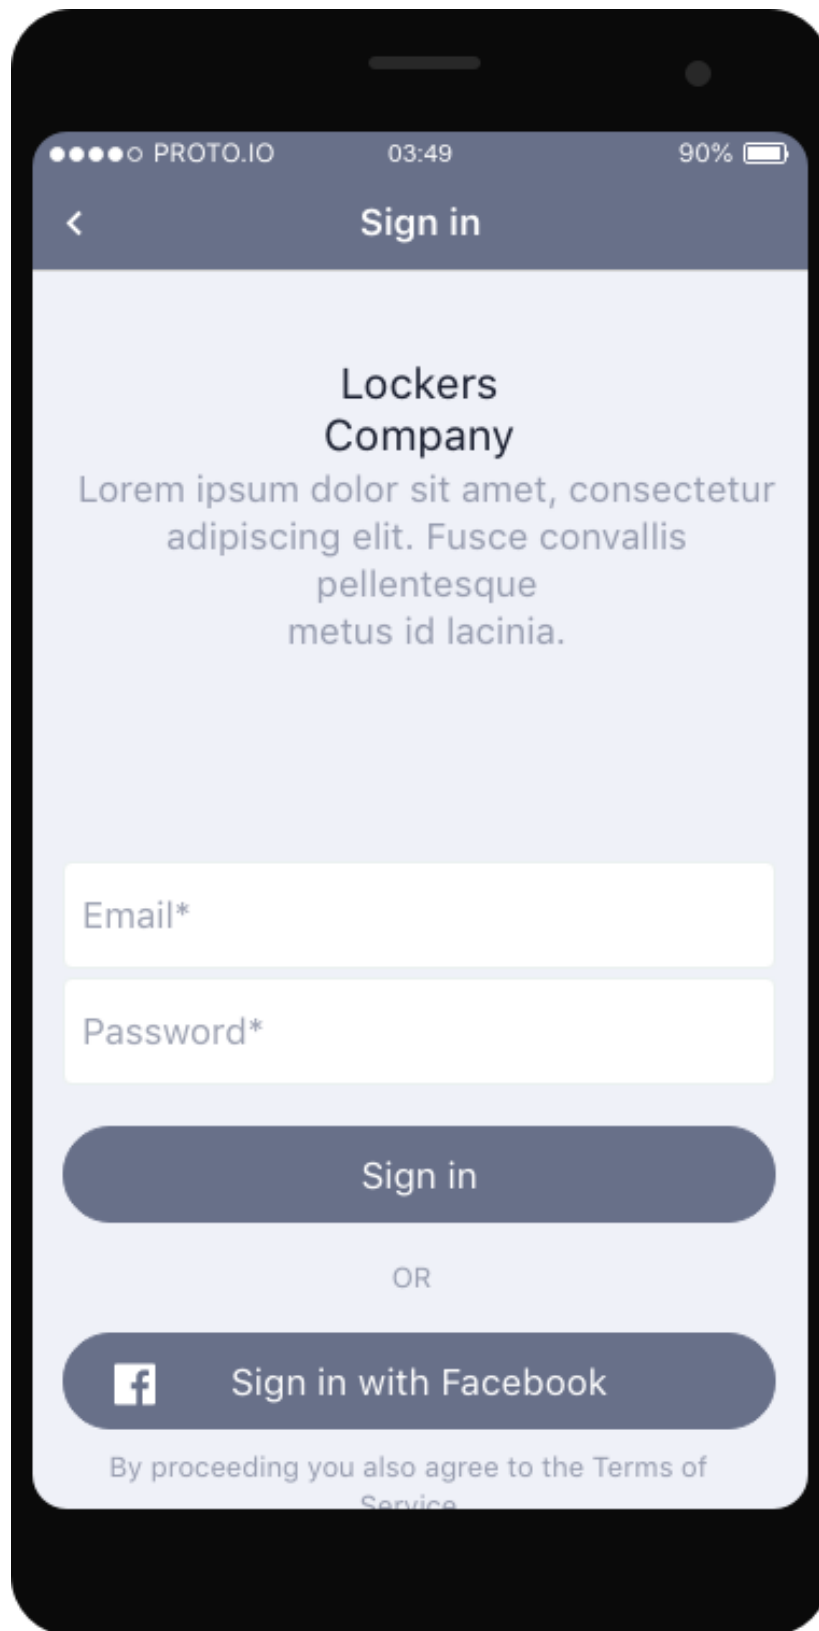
●●●●○ PROTO.IO 03:49 90%

Sign in

Lockers
Company

Lorem ipsum dolor sit amet, consectetur adipiscing elit. Fusce convallis pellentesque
metus id lacinia.

Email*

Password*

Sign in

OR

Sign in with Facebook

By proceeding you also agree to the Terms of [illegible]